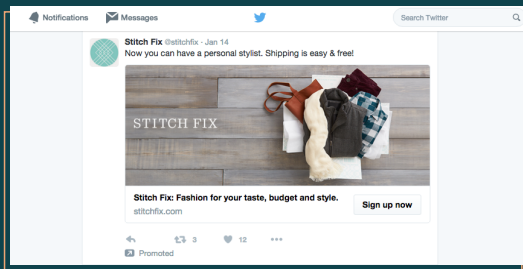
Notifications Messages Search Twitter

Stitch Fix @stitchfix · Jan 14
Now you can have a personal stylist. Shipping is easy & free!

STITCH FIX

Stitch Fix: Fashion for your taste, budget and style.
stitchfix.com

Sign up now

3 12

Promoted